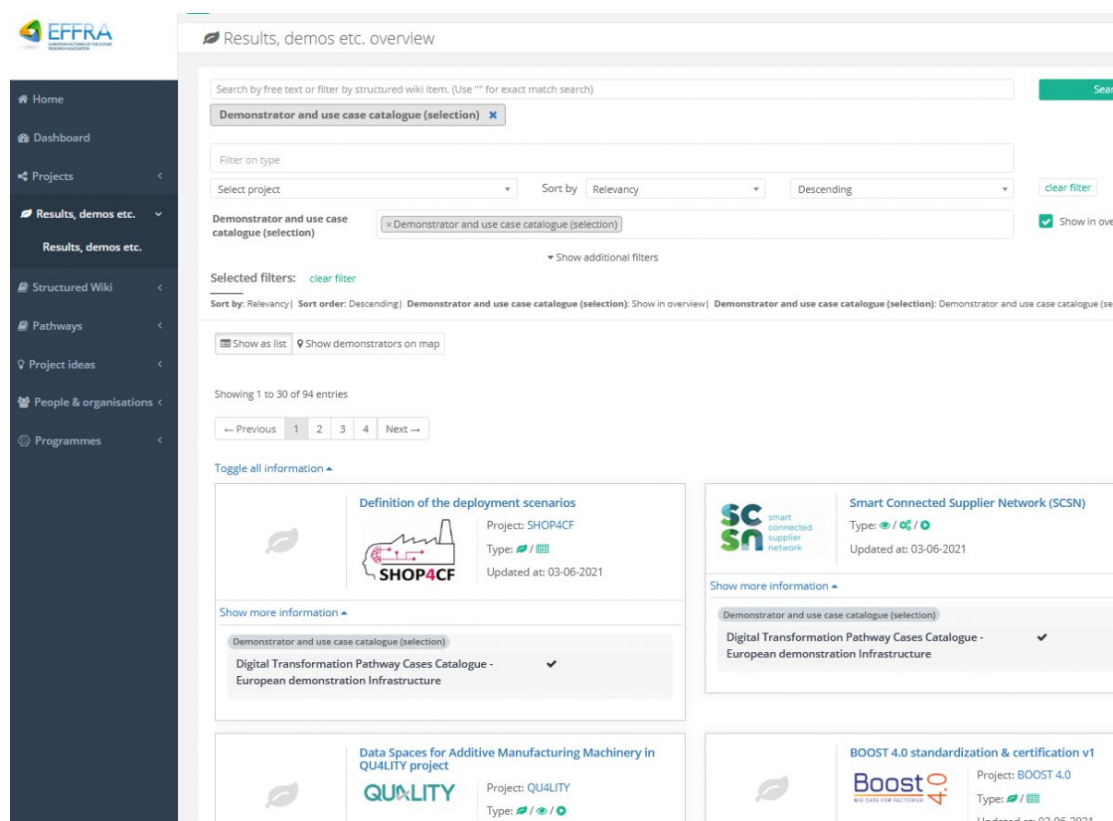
EFFRA
EUROPEAN FACTORIES OF THE FUTURE RESEARCH ASSOCIATION

Home
Dashboard
Projects
Results, demos etc.
Results, demos etc.
Structured Wiki
Pathways
Project ideas
People & organisations
Programmes

Results, demos etc. overview

Search by free text or filter by structured wiki item. (Use "" for exact match search)
Sear
Demonstrator and use case catalogue (selection) ✖

Filter on type
Select project
Sort by Relevancy
Descending
clear filter
Demonstrator and use case catalogue (selection)
× Demonstrator and use case catalogue (selection)
Show in ove
Show additional filters

Selected filters: clear filter
Sort by: Relevancy| Sort order: Descending| Demonstrator and use case catalogue (selection): Show in overview| Demonstrator and use case catalogue (selection): Demonstrator and use case catalogue (se

Show as list Show demonstrators on map

Showing 1 to 30 of 94 entries

← Previous 1 2 3 4 Next →

Toggle all information

Definition of the deployment scenarios
SHOP4CF
Project: SHOP4CF
Type:
Updated at: 03-06-2021
Show more information
Demonstrator and use case catalogue (selection)
Digital Transformation Pathway Cases Catalogue - European demonstration Infrastructure ✔

SC SN smart connected supplier network
Smart Connected Supplier Network (SCSN)
Type:
Updated at: 03-06-2021
Show more information
Demonstrator and use case catalogue (selection)
Digital Transformation Pathway Cases Catalogue - European demonstration Infrastructure ✔

Data Spaces for Additive Manufacturing Machinery in QU4LITY project
QU4LITY
Project: QU4LITY
Type:

BOOST 4.0 standardization & certification v1
Boost 4.0
BIG DATA FOR FACTORIES
Project: BOOST 4.0
Type:
Updated at: 03-06-2021